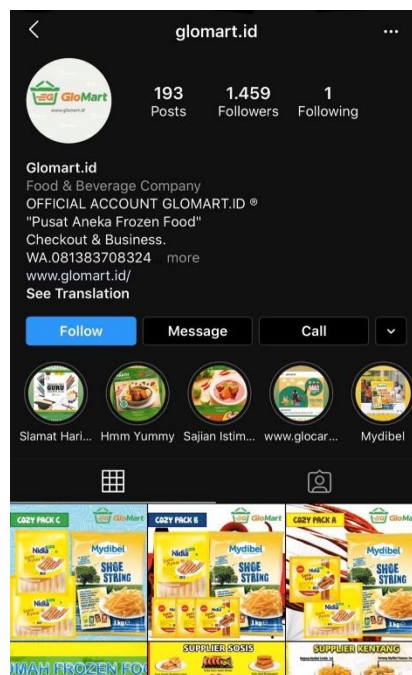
glomart.id

GloMart
www.glomart.id

193 Posts
1.459 Followers
1 Following

Glomart.id
Food & Beverage Company
OFFICIAL ACCOUNT GLOMART.ID ®
"Pusat Aneka Frozen Food"
Checkout & Business.
WA.081383708324 more
www.glomart.id/
See Translation

Follow
Message
Call

Slamat Hari...
Hmm Yummy
Sajian Istim...
www.glocar...
Mydibel

COZY PACK C
GloMart
Nidia
Mydibel
SHOE STRING

COZY PACK B
GloMart
Nidia
Mydibel
SHOE STRING

COZY PACK A
GloMart
Mydibel
SHOE STRING

MAH FROZEN FO
SUPPLIER SOSIS
SUPPLIER KENTANG